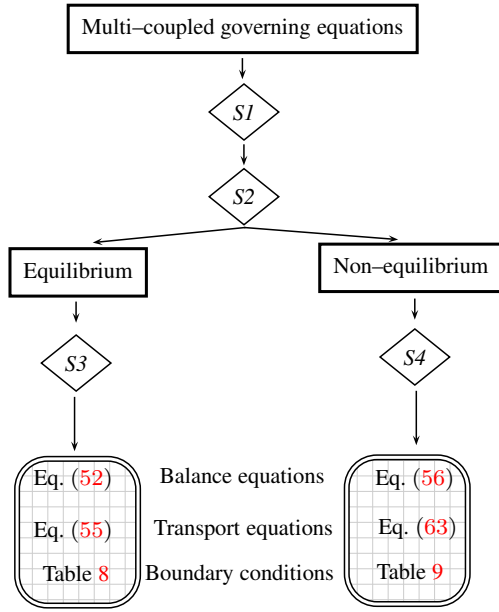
Multi–coupled governing equations

$S1$

$S2$

Equilibrium

Non–equilibrium

$S3$

$S4$

Eq. (52)

Eq. (55)

Table 8

Balance equations

Transport equations

Boundary conditions

Eq. (56)

Eq. (63)

Table 9